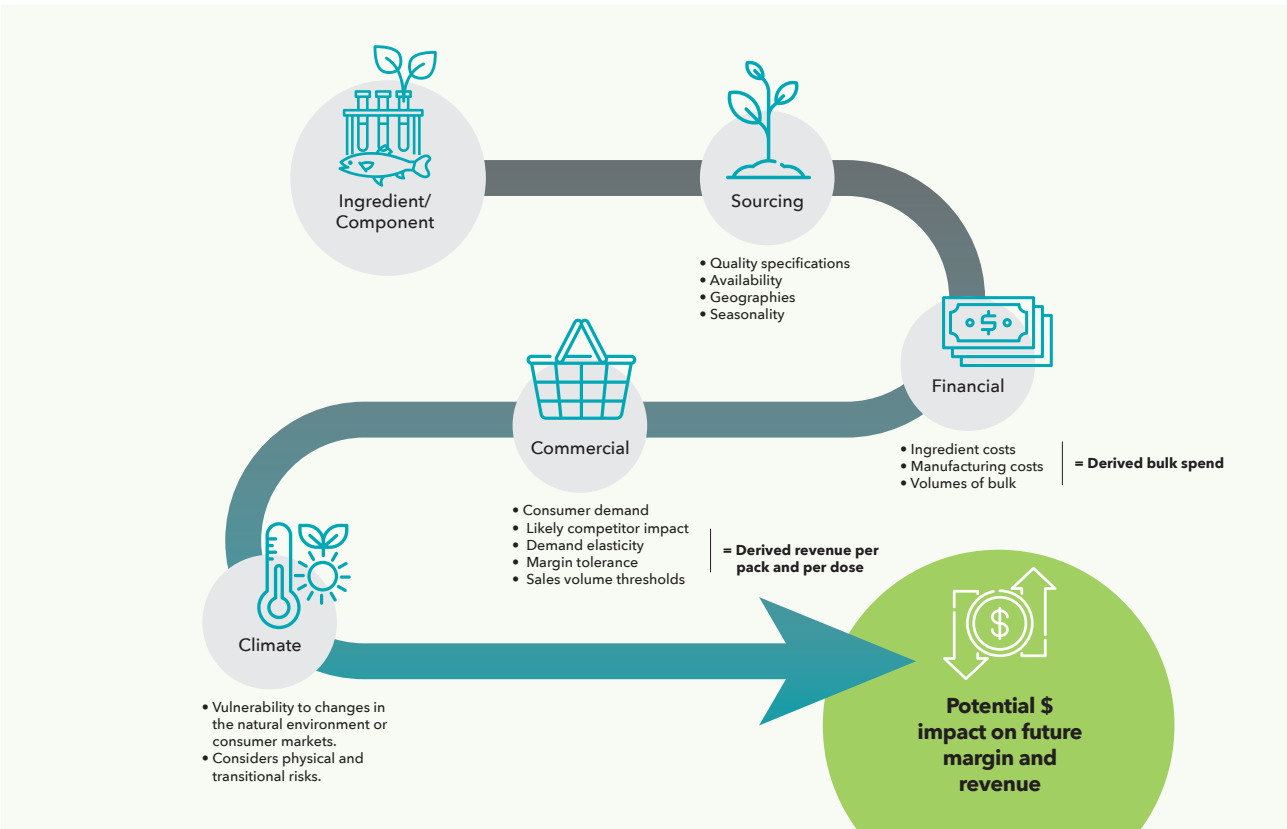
Ingredient/
Component

Sourcing

• Quality specifications
• Availability
• Geographies
• Seasonality

Financial

• Ingredient costs
• Manufacturing costs
• Volumes of bulk

= Derived bulk spend

Commercial

• Consumer demand
• Likely competitor impact
• Demand elasticity
• Margin tolerance
• Sales volume thresholds

= Derived revenue per pack and per dose

Climate

• Vulnerability to changes in the natural environment or consumer markets.
• Considers physical and transitional risks.

Potential $ impact on future margin and revenue